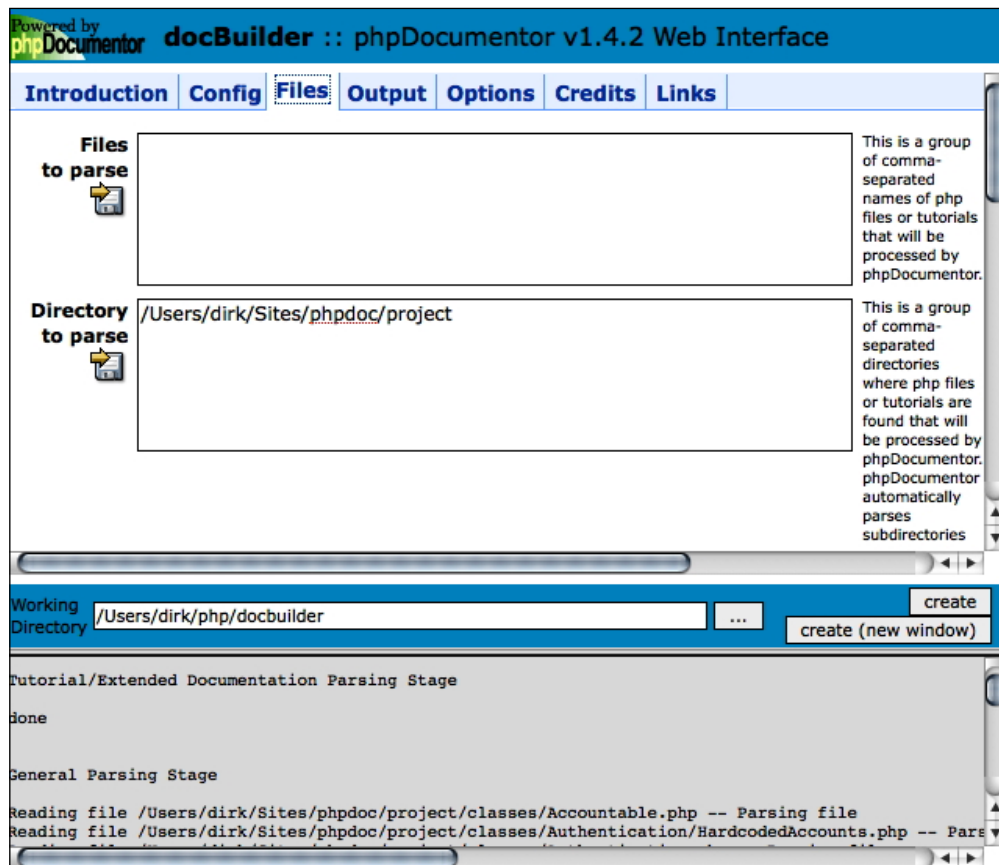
Powered by phpDocumentor docBuilder :: phpDocumentor v1.4.2 Web Interface

Introduction | Config | Files | Output | Options | Credits | Links

Files to parse

This is a group of comma-separated names of php files or tutorials that will be processed by phpDocumentor.

Directory to parse

/Users/dirk/Sites/phpdoc/project

This is a group of comma-separated directories where php files or tutorials are found that will be processed by phpDocumentor. phpDocumentor automatically parses subdirectories

Working Directory /Users/dirk/php/docbuilder ...

create

create (new window)

Tutorial/Extended Documentation Parsing Stage

done

General Parsing Stage

Reading file /Users/dirk/Sites/phpdoc/project/classes/Accountable.php -- Parsing file
Reading file /Users/dirk/Sites/phpdoc/project/classes/Authentication/HardcodedAccounts.php -- Pars